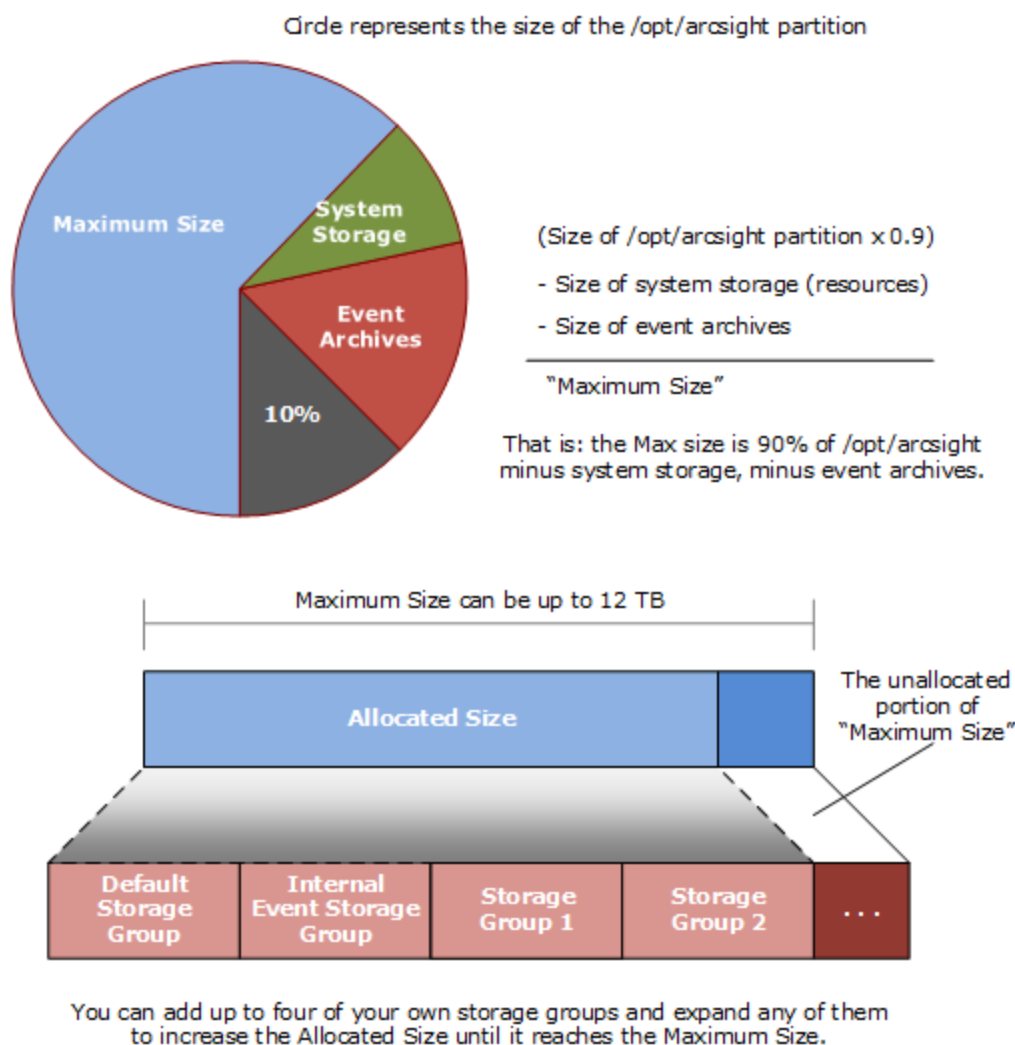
Circle represents the size of the /opt/arcsight partition

Maximum Size

System Storage

Event Archives

10%

(Size of /opt/arcsight partition x 0.9)

- Size of system storage (resources)

- Size of event archives

"Maximum Size"

That is: the Max size is 90% of /opt/arcsight minus system storage, minus event archives.

Maximum Size can be up to 12 TB

Allocated Size

The unallocated portion of "Maximum Size"

| Default Storage Group | Internal Event Storage Group | Storage Group 1 | Storage Group 2 | ... |
|---|---|---|---|---|

You can add up to four of your own storage groups and expand any of them to increase the Allocated Size until it reaches the Maximum Size.